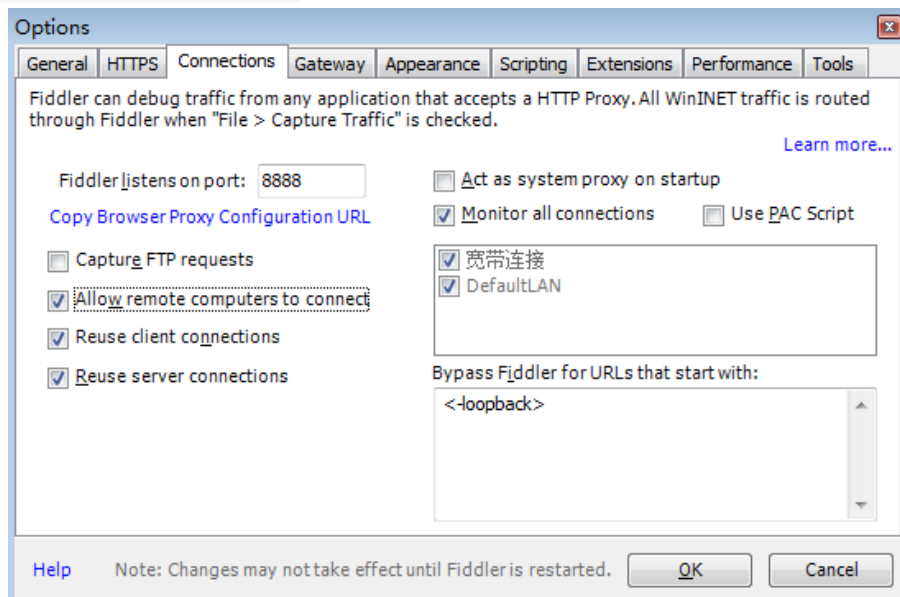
Options

General | HTTPS | Connections | Gateway | Appearance | Scripting | Extensions | Performance | Tools

Fiddler can debug traffic from any application that accepts a HTTP Proxy. All WinINET traffic is routed through Fiddler when "File > Capture Traffic" is checked.

Learn more...

Fiddler listens on port: 8888

Copy Browser Proxy Configuration URL

Capture FTP requests

Allow remote computers to connect

Reuse client connections

Reuse server connections

Act as system proxy on startup

Monitor all connections

Use PAC Script

宽带连接

DefaultLAN

Bypass Fiddler for URLs that start with:

<-loopback>

Help

Note: Changes may not take effect until Fiddler is restarted.

OK

Cancel